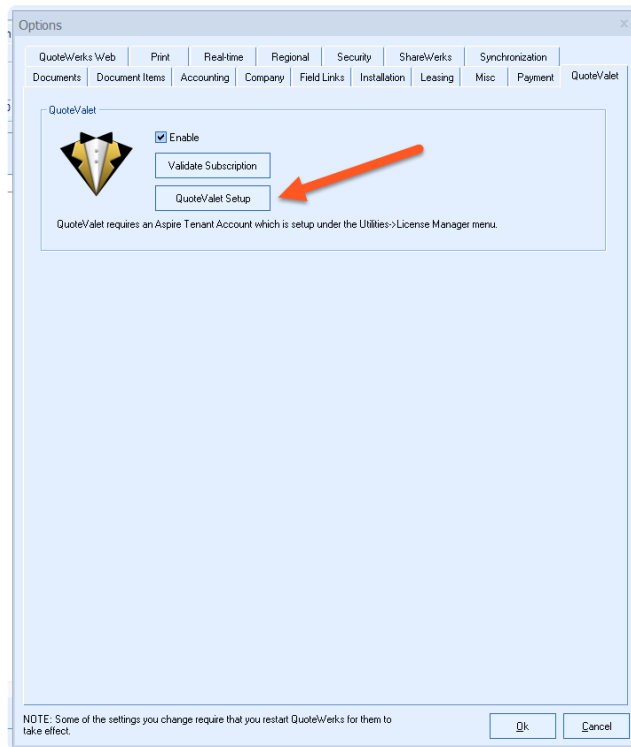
Options

QuoteWerks Web | Print | Real-time | Regional | Security | ShareWerks | Synchronization

Documents | Document Items | Accounting | Company | Field Links | Installation | Leasing | Misc | Payment | QuoteValet

QuoteValet

Enable

Validate Subscription

QuoteValet Setup

QuoteValet requires an Aspire Tenant Account which is setup under the Utilities->License Manager menu.

NOTE: Some of the settings you change require that you restart QuoteWerks for them to take effect.

Ok

Cancel